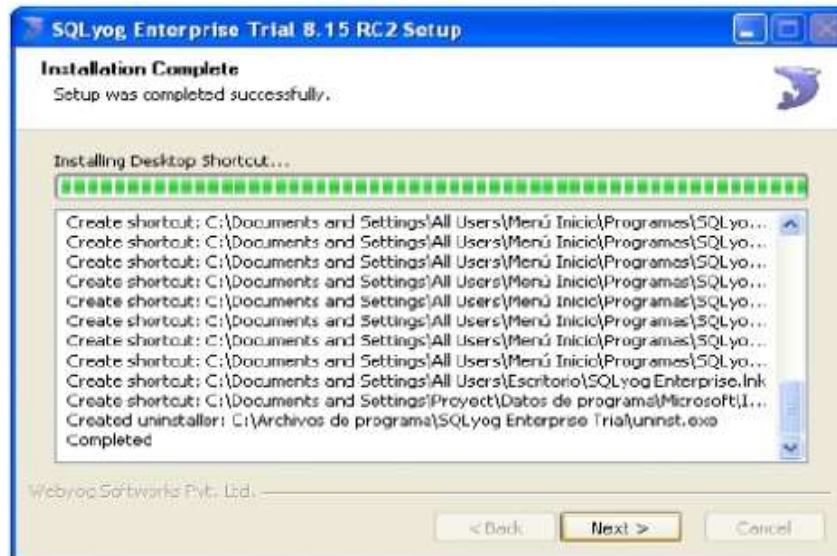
SQLyog Enterprise Trial 8.15 RC2 Setup

Installation Complete
Setup was completed successfully.

Installing Desktop Shortcut...

Create shortcut: C:\Documents and Settings\All Users\Menú Inicio\Programas\SQLyo...
Create shortcut: C:\Documents and Settings\All Users\Menú Inicio\Programas\SQLyo...
Create shortcut: C:\Documents and Settings\All Users\Menú Inicio\Programas\SQLyo...
Create shortcut: C:\Documents and Settings\All Users\Menú Inicio\Programas\SQLyo...
Create shortcut: C:\Documents and Settings\All Users\Menú Inicio\Programas\SQLyo...
Create shortcut: C:\Documents and Settings\All Users\Menú Inicio\Programas\SQLyo...
Create shortcut: C:\Documents and Settings\All Users\Menú Inicio\Programas\SQLyo...
Create shortcut: C:\Documents and Settings\All Users\Menú Inicio\Programas\SQLyo...
Create shortcut: C:\Documents and Settings\All Users\Escritorio\SQLyog Enterprise.lnk
Create shortcut: C:\Documents and Settings\Proyect\Datos de programa\Microsoft\I...
Created uninstaller: C:\Archivos de programa\SQLyog Enterprise Trial\uninst.exe
Completed

Webyog Softworks Pvt. Ltd.

< Back
Next >
Cancel